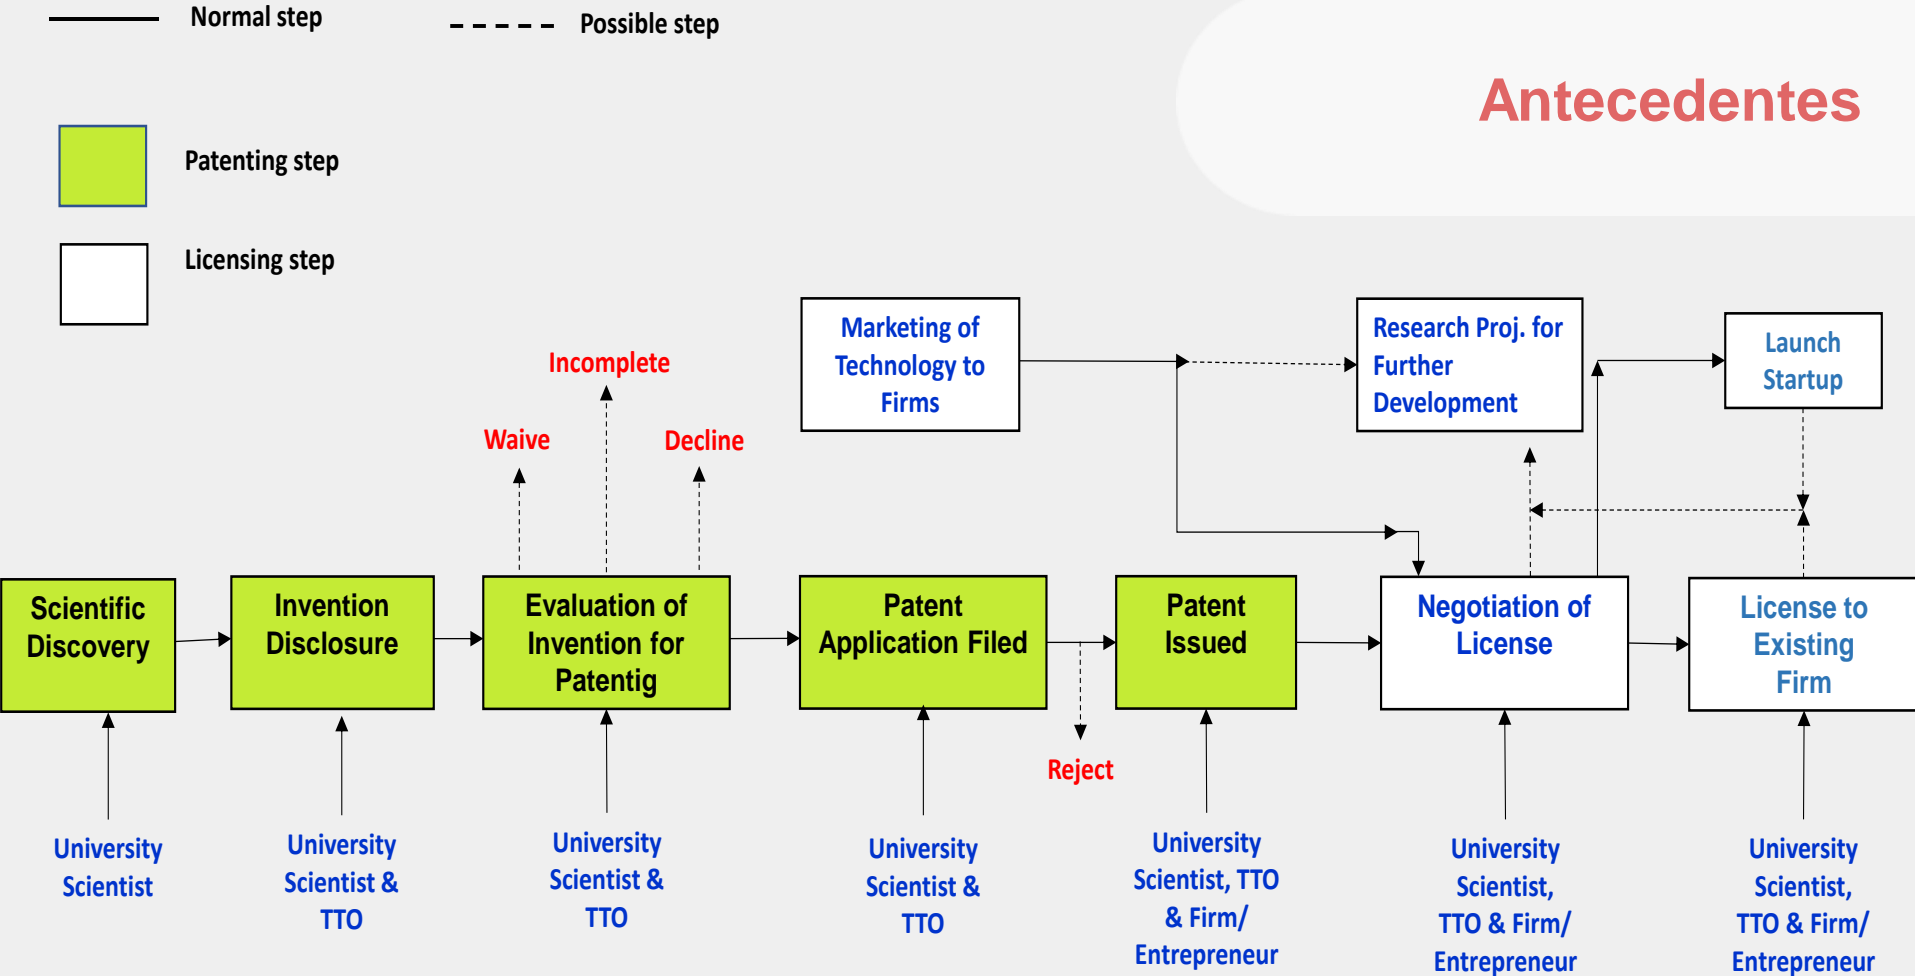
Normal step

Possible step

Antecedentes

Patenting step

Licensing step

Marketing of Technology to Firms

Research Proj. for Further Development

Launch Startup

Incomplete

Waive

Decline

Scientific Discovery

Invention Disclosure

Evaluation of Invention for Patentig

Patent Application Filed

Patent Issued

Negotiation of License

License to Existing Firm

Reject

University Scientist

University Scientist & TTO

University Scientist & TTO

University Scientist & TTO

University Scientist, TTO & Firm/ Entrepreneur

University Scientist, TTO & Firm/ Entrepreneur

University Scientist, TTO & Firm/ Entrepreneur